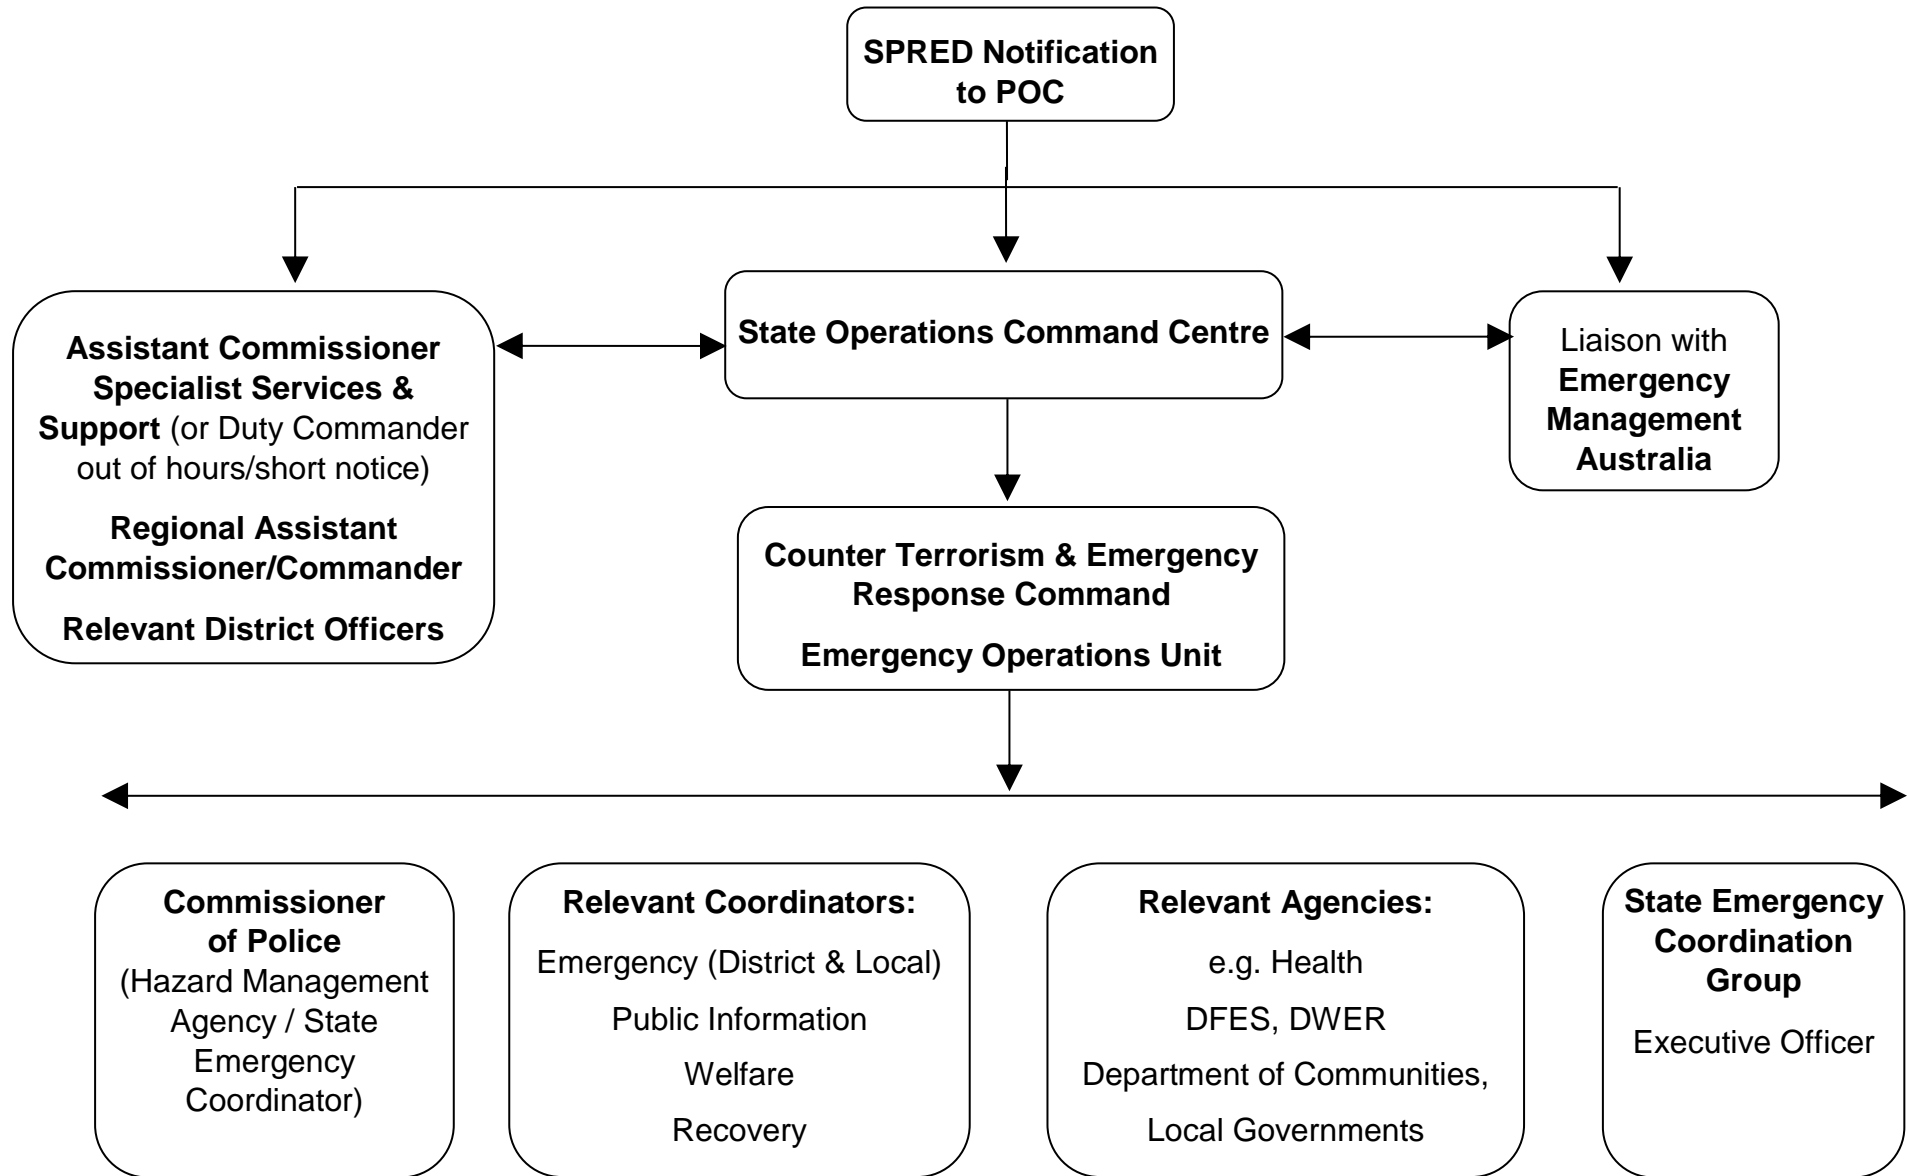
SPRED Notification to POC

Assistant Commissioner Specialist Services & Support (or Duty Commander out of hours/short notice)

Regional Assistant Commissioner/Commander

Relevant District Officers

State Operations Command Centre

Liaison with Emergency Management Australia

Counter Terrorism & Emergency Response Command

Emergency Operations Unit

Commissioner of Police (Hazard Management Agency / State Emergency Coordinator)

Relevant Coordinators:

Emergency (District & Local)

Public Information

Welfare

Recovery

Relevant Agencies:

e.g. Health

DFES, DWER

Department of Communities,

Local Governments

State Emergency Coordination Group

Executive Officer